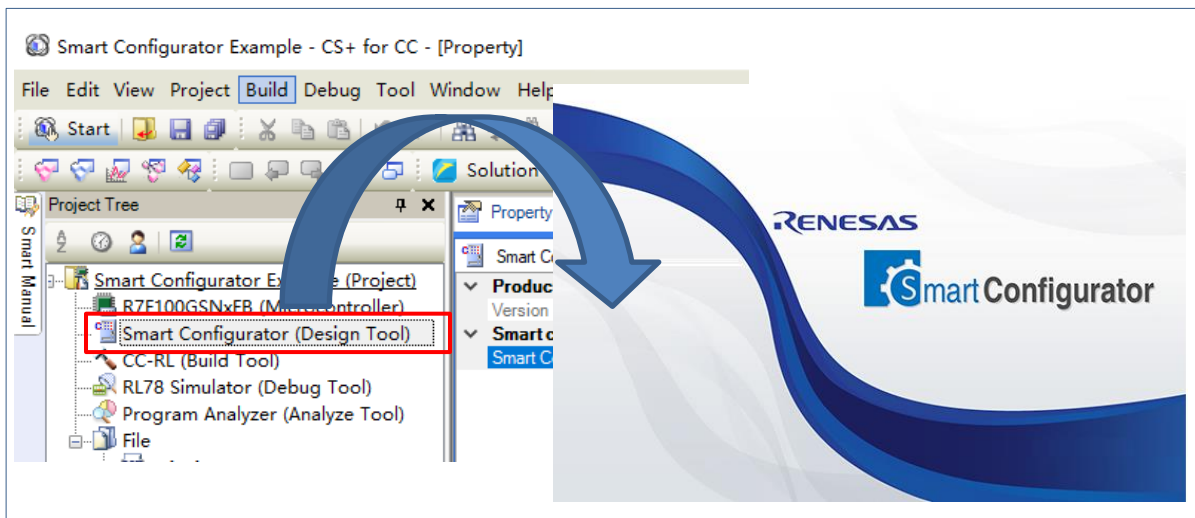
Smart Configurator Example - CS+ for CC - [Property]

File Edit View Project Build Debug Tool Window Help

Start

Solution

Project Tree

Smart Manual

Smart Configurator Ex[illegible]e (Project)
R7F100GSNxFB (Mi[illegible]controller)
Smart Configurator (Design Tool)
CC-RL (Build Tool)
RL78 Simulator (Debug Tool)
Program Analyzer (Analyze Tool)
File

Property
Smart C
Product
Version
Smart C
Smart C

RENESAS

Smart Configurator